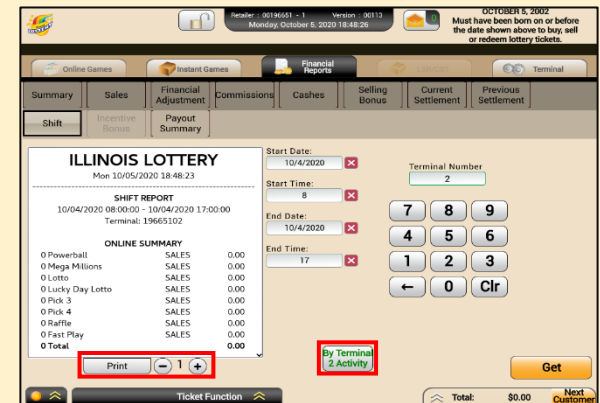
Retailer : 00196651 - 1 Version : 00113
Monday, October 5, 2020 18:48:26

0

OCTOBER 5, 2002
Must have been born on or before the date shown above to buy, sell or redeem lottery tickets.

Online Games
Instant Games
Financial Reports
Lounge
Terminal

Summary
Sales
Financial Adjustment
Commissions
Cashes
Selling Bonus
Current Settlement
Previous Settlement

Shift
Incentive Bonus
Payout Summary

ILLINOIS LOTTERY
Mon 10/05/2020 18:48:23

SHIFT REPORT
10/04/2020 08:00:00 - 10/04/2020 17:00:00
Terminal: 19665102

ONLINE SUMMARY

| | | |
|---|---|---|
| 0 Powerball | SALES | 0.00 |
| 0 Mega Millions | SALES | 0.00 |
| 0 Lotto | SALES | 0.00 |
| 0 Lucky Day Lotto | SALES | 0.00 |
| 0 Pick 3 | SALES | 0.00 |
| 0 Pick 4 | SALES | 0.00 |
| 0 Raffle | SALES | 0.00 |
| 0 Fast Play | SALES | 0.00 |
| 0 Total | | 0.00 |

Print
1

Start Date:
10/4/2020
Start Time:
8
End Date:
10/4/2020
End Time:
17

Terminal Number
2

7 8 9
4 5 6
1 2 3
← 0 Clr

By Terminal 2 Activity

Get

Ticket Function

Total: $0.00
Next Customer